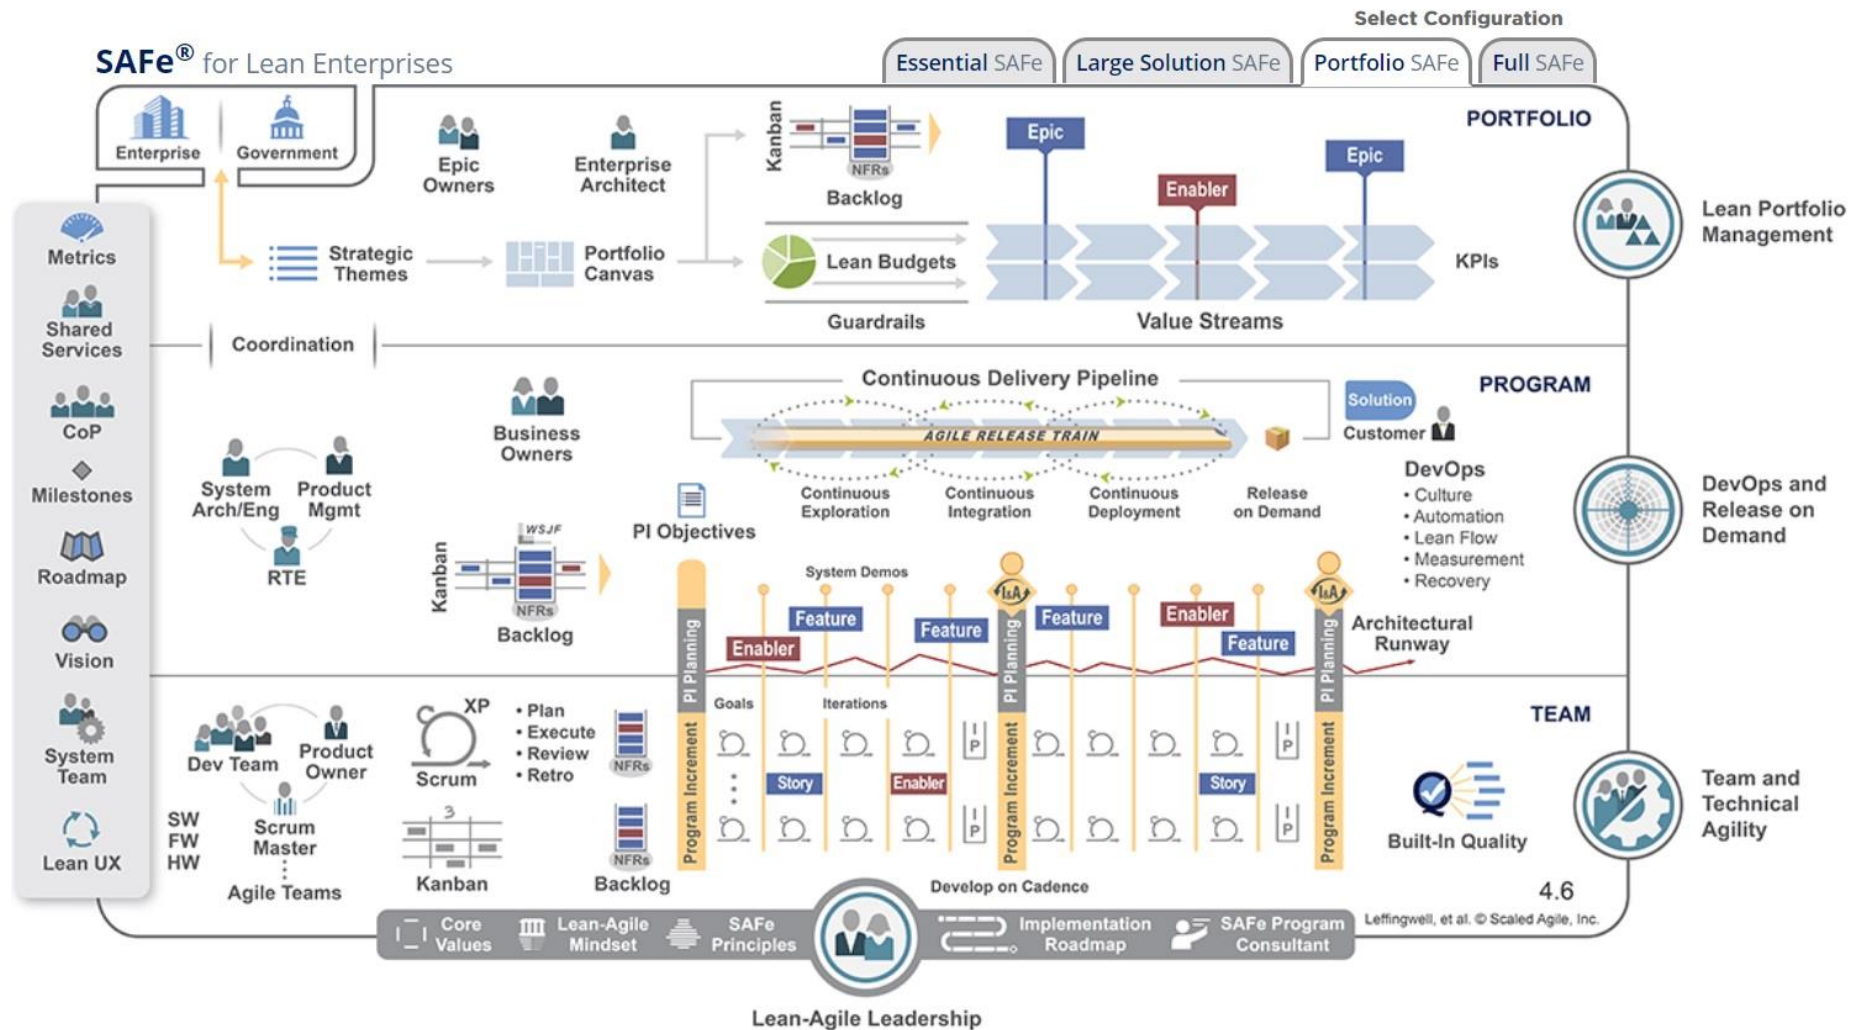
Select Configuration

SAFe® for Lean Enterprises

Essential SAFe | Large Solution SAFe | Portfolio SAFe | Full SAFe

Enterprise
Government

Epic Owners
Enterprise Architect
Kanban
NFRs
Backlog
Epic
Enabler
Epic
PORTFOLIO

Lean Portfolio Management

Strategic Themes
Portfolio Canvas
Lean Budgets
KPIs
Guardrails
Value Streams

Metrics
Shared Services
Coordination
CoP
Milestones
Roadmap
Vision
System Team
Lean UX

Continuous Delivery Pipeline
PROGRAM
Business Owners
AGILE RELEASE TRAIN
Solution
Customer
Continuous Exploration
Continuous Integration
Continuous Deployment
Release on Demand

DevOps
• Culture
• Automation
• Lean Flow
• Measurement
• Recovery

DevOps and Release on Demand

System Arch/Eng
Product Mgmt
RTE
WSJF
Kanban
NFRs
Backlog
PI Objectives
System Demos
Feature
Enabler
Feature
Feature
Enabler
Feature
I&A
I&A
Architectural Runway
PI Planning
PI Planning
PI Planning

TEAM
Goals
Iterations
Dev Team
Product Owner
XP
Scrum
• Plan
• Execute
• Review
• Retro
NFRs
Story
Enabler
Story
IP
IP
IP
IP
Program Increment
Program Increment
Program Increment
SW
FW
HW
Scrum Master
Agile Teams
Kanban
NFRs
Backlog
Built-In Quality
Team and Technical Agility
Develop on Cadence
4.6
Leffingwell, et al. © Scaled Agile, Inc.

Core Values
Lean-Agile Mindset
SAFe Principles
Implementation Roadmap
SAFe Program Consultant

Lean-Agile Leadership